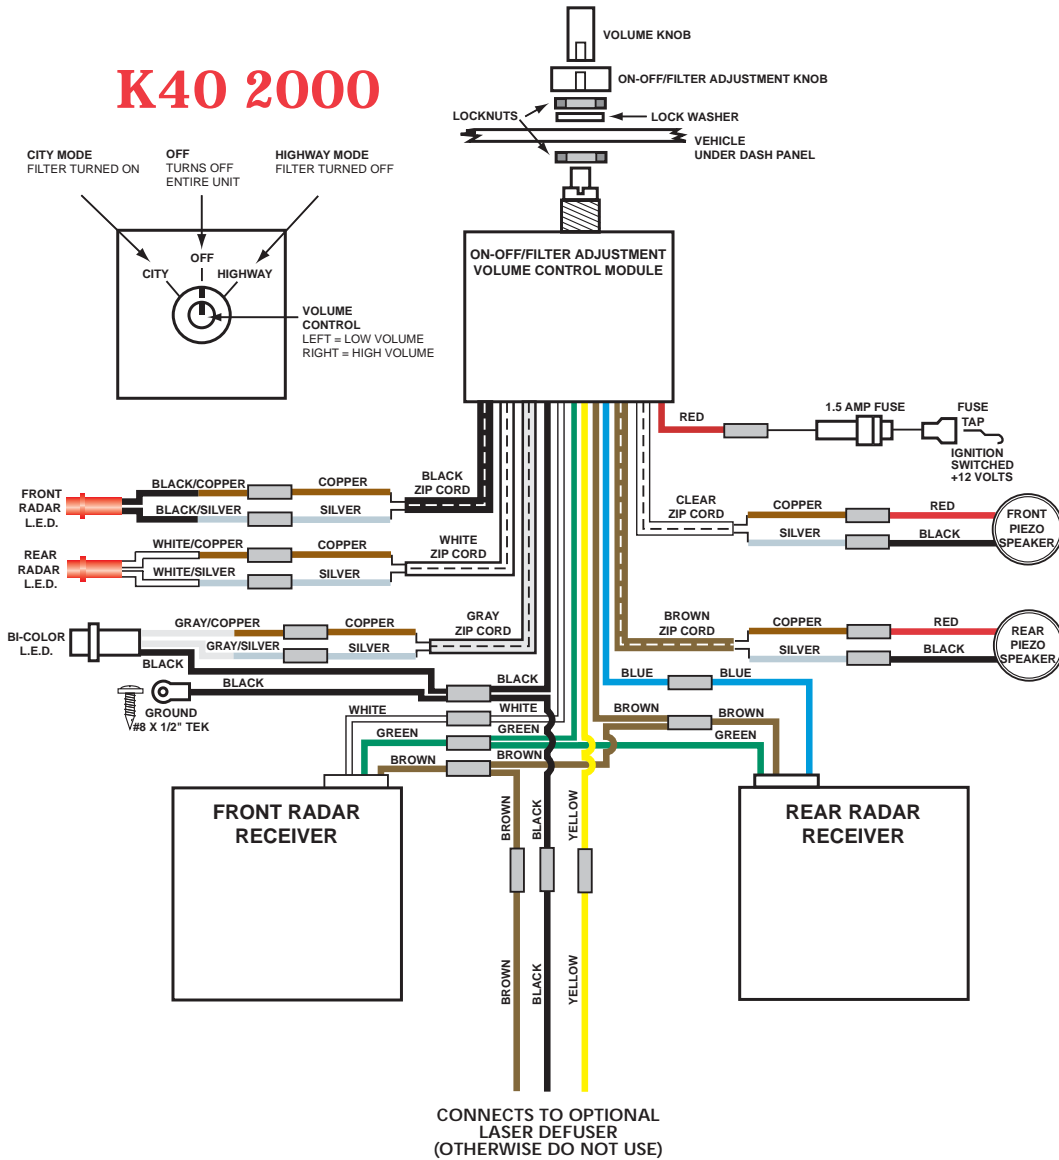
K40 2000

CITY MODE
FILTER TURNED ON

OFF
TURNS OFF
ENTIRE UNIT

HIGHWAY MODE
FILTER TURNED OFF

OFF
CITY
HIGHWAY

VOLUME
CONTROL
LEFT = LOW VOLUME
RIGHT = HIGH VOLUME

VOLUME KNOB
ON-OFF/FILTER ADJUSTMENT KNOB
LOCKNUTS
LOCK WASHER
VEHICLE
UNDER DASH PANEL

ON-OFF/FILTER ADJUSTMENT
VOLUME CONTROL MODULE

RED
1.5 AMP FUSE
FUSE
TAP
IGNITION
SWITCHED
+12 VOLTS

FRONT
RADAR
L.E.D.
BLACK/COPPER
COPPER
BLACK/SILVER
SILVER
BLACK
ZIP CORD

REAR
RADAR
L.E.D.
WHITE/COPPER
COPPER
WHITE/SILVER
SILVER
WHITE
ZIP CORD

CLEAR
ZIP CORD
COPPER
RED
SILVER
BLACK
FRONT
PIEZO
SPEAKER

BI-COLOR
L.E.D.
GRAY/COPPER
COPPER
GRAY/SILVER
SILVER
GRAY
ZIP CORD
BLACK

BROWN
ZIP CORD
COPPER
RED
SILVER
BLACK
REAR
PIEZO
SPEAKER

BLACK
GROUND
#8 X 1/2" TEK
BLACK
BLUE
BLUE
WHITE
WHITE
BROWN
BROWN
GREEN
GREEN
GREEN
BROWN
BROWN

FRONT RADAR
RECEIVER

REAR RADAR
RECEIVER

BROWN
BLACK
YELLOW
BROWN
BLACK
YELLOW

CONNECTS TO OPTIONAL
LASER DEFUSER
(OTHERWISE DO NOT USE)